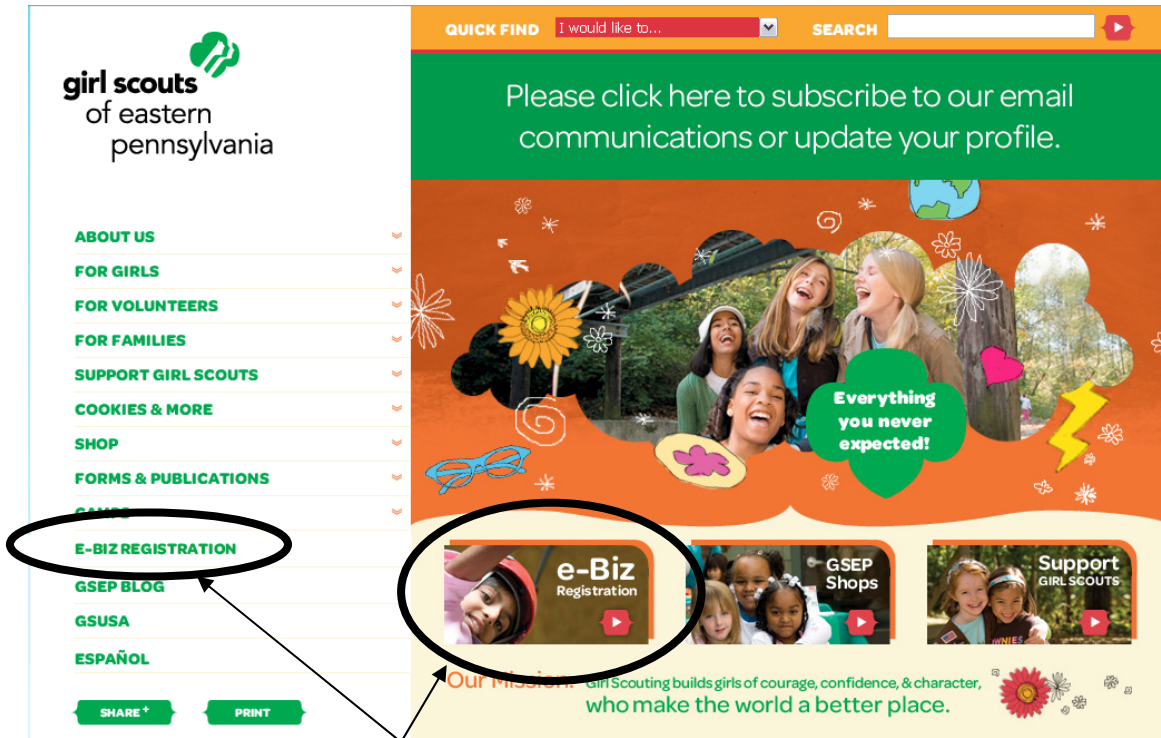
girl scouts of eastern pennsylvania

QUICK FIND I would like to... SEARCH

Please click here to subscribe to our email communications or update your profile.

ABOUT US
FOR GIRLS
FOR VOLUNTEERS
FOR FAMILIES
SUPPORT GIRL SCOUTS
COOKIES & MORE
SHOP
FORMS & PUBLICATIONS
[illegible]
E-BIZ REGISTRATION
GSEP BLOG
GSUSA
ESPAÑOL

SHARE+ PRINT

Everything you never expected!

e-Biz Registration

GSEP Shops

Support GIRL SCOUTS

Our Mission: Girl Scouting builds girls of courage, confidence, & character, who make the world a better place.